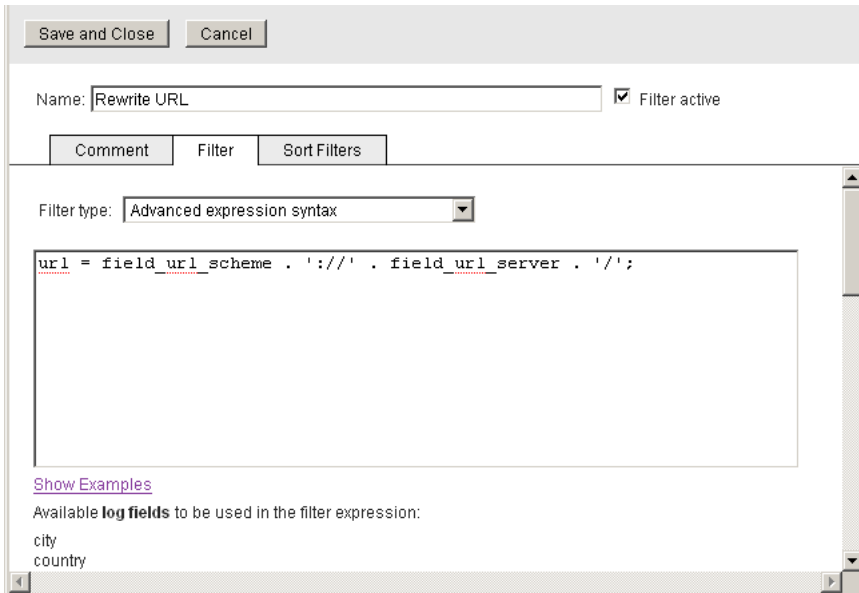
Save and Close Cancel

Name: Rewrite URL

Filter active

Comment Filter Sort Filters

Filter type: Advanced expression syntax

url = field_url_scheme . '://' . field_url_server . '/';

Show Examples

Available **log fields** to be used in the filter expression:

city
country